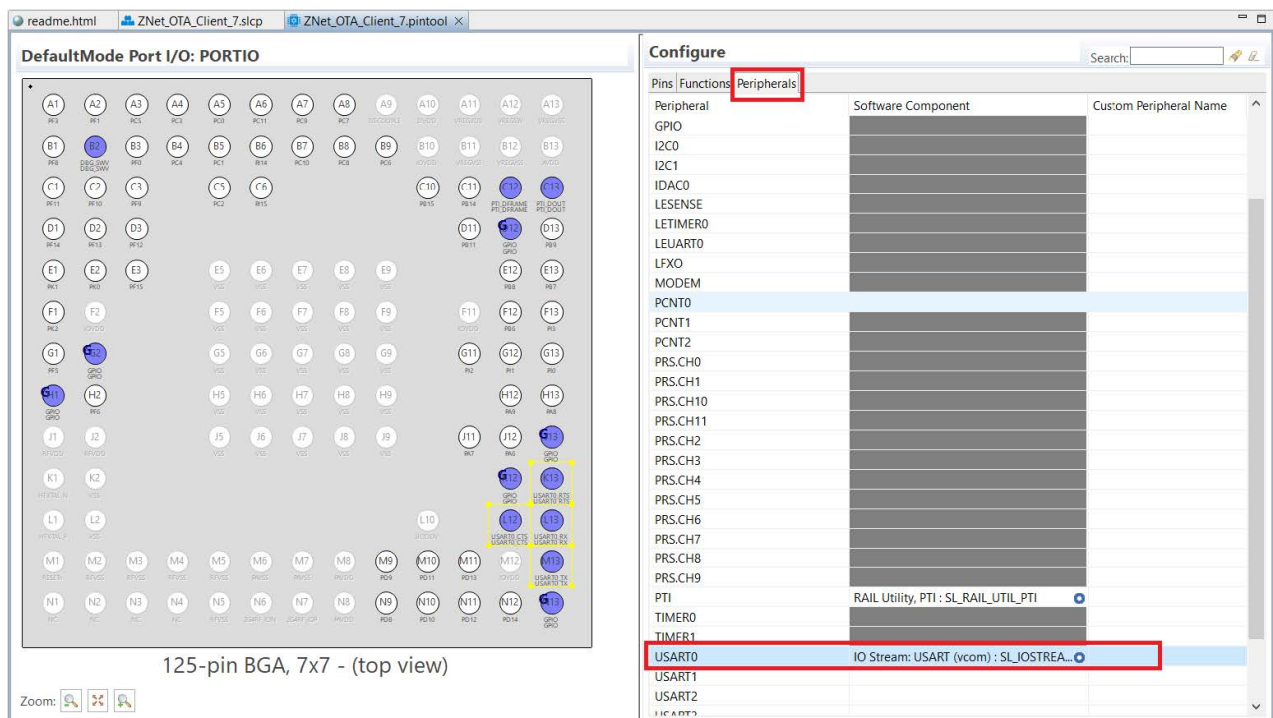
readme.html ZNet_OTA_Client_7.slcp ZNet_OTA_Client_7.pintool ×

DefaultMode Port I/O: PORTIO

A1 A2 A3 A4 A5 A6 A7 A8 A9 A10 A11 A12 A13
PF3 PF1 PC5 PC3 PC0 PC11 PC9 PC7

B1 B2 B3 B4 B5 B6 B7 B8 B9 B10 B11 B12 B13
PF8 DBG_SWV PF0 PC4 PC1 PC14 PC10 PC8 PC6

C1 C2 C3 C5 C6 C10 C11 C12 C13
PF11 PF10 PF4 PC2 PB15 PB15 PB14 PTI_DFRAME PTI_DOUT

D1 D2 D3 D11 D12 D13
PF14 PF13 PF12 PB11 GPIO PB9

E1 E2 E3 E5 E6 E7 E8 E9 E12 E13
PK1 PK0 PF15 PB8 PB7

F1 F2 F5 F6 F7 F8 F9 F11 F12 F13
PK2 PB6 PI3

G1 G2 G5 G6 G7 G8 G9 G11 G12 G13
PF5 GPIO PI2 PI1 PI0

H1 H2 H5 H6 H7 H8 H9 H12 H13
GPIO PF6 PA9 PA8

J1 J2 J5 J6 J7 J8 J9 J11 J12 J13
PA7 PA6 GPIO

K1 K2 K12 K13
GPIO USART0 RTS

L1 L2 L10 L12 L13
USART0 CTS USART0 RX

M1 M2 M3 M4 M5 M6 M7 M8 M9 M10 M11 M12 M13
PD9 PD11 PD13 USART0 TX

N1 N2 N3 N4 N5 N6 N7 N8 N9 N10 N11 N12 N13
PD8 PD10 PD12 PD14 GPIO

125-pin BGA, 7x7 - (top view)

Zoom:

Configure
Search:

Pins Functions Peripherals

| Peripheral | Software Component | Custom Peripheral Name |
|---|---|---|
| GPIO | | |
| I2C0 | | |
| I2C1 | | |
| IDAC0 | | |
| LESENSE | | |
| LETIMER0 | | |
| LEUART0 | | |
| LFXO | | |
| MODEM | | |
| PCNT0 | | |
| PCNT1 | | |
| PCNT2 | | |
| PRS.CH0 | | |
| PRS.CH1 | | |
| PRS.CH10 | | |
| PRS.CH11 | | |
| PRS.CH2 | | |
| PRS.CH3 | | |
| PRS.CH4 | | |
| PRS.CH5 | | |
| PRS.CH6 | | |
| PRS.CH7 | | |
| PRS.CH8 | | |
| PRS.CH9 | | |
| PTI | RAIL Utility, PTI : SL_RAIL_UTIL_PTI | |
| TIMER0 | | |
| TIMER1 | | |
| USART0 | IO Stream: USART (vcom) : SL_IOSTREA... | |
| USART1 | | |
| USART2 | | |